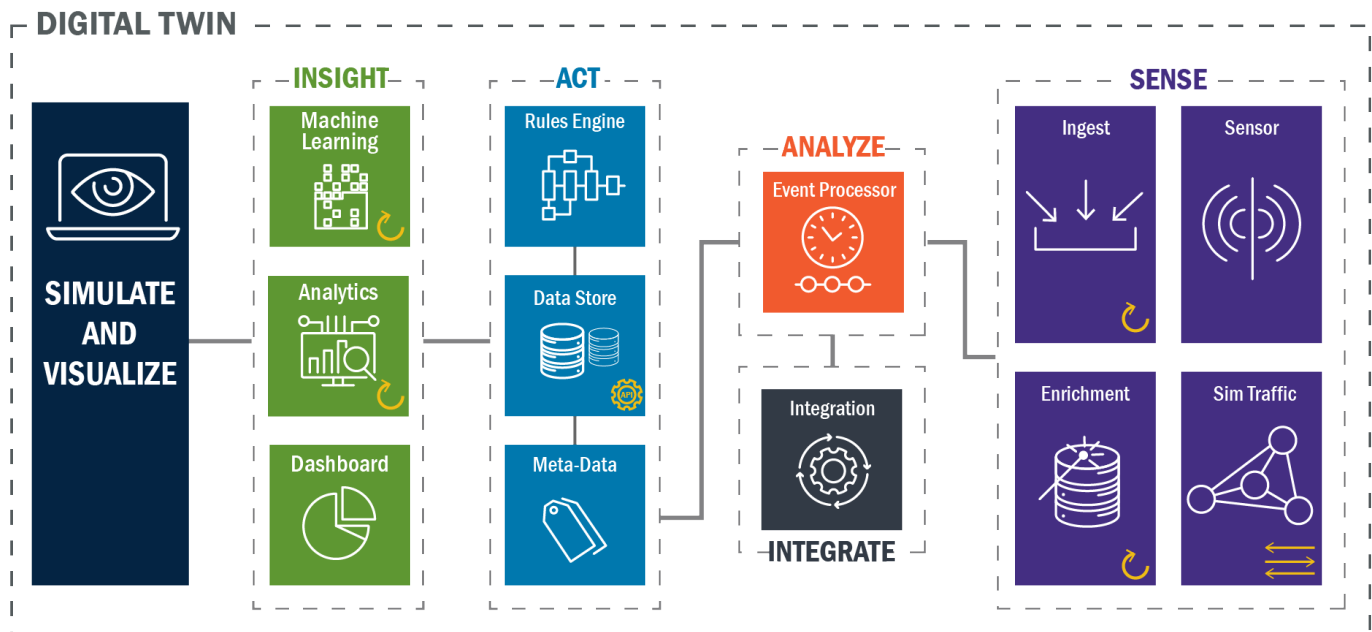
DIGITAL TWIN

SIMULATE AND VISUALIZE

INSIGHT

Machine Learning

Analytics

Dashboard

ACT

Rules Engine

Data Store

API

Meta-Data

ANALYZE

Event Processor

Integration

INTEGRATE

SENSE

Ingest

Sensor

Enrichment

Sim Traffic